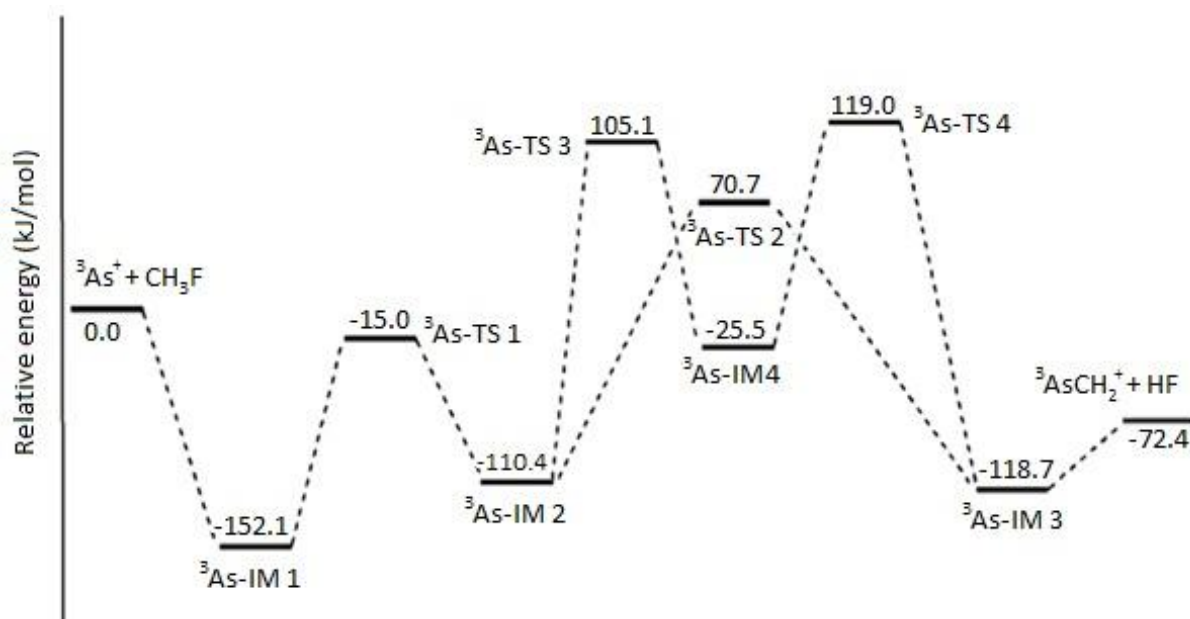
Relative energy (kJ/mol)

$^3As^+ + CH_3F$
0.0

-152.1
$^3$As-IM 1

-15.0 $^3$As-TS 1

-110.4
$^3$As-IM 2

$^3$As-TS 3 105.1

70.7
$^3$As-TS 2

-25.5
$^3$As-IM4

119.0 $^3$As-TS 4

-118.7
$^3$As-IM 3

$^3AsCH_2^+ + HF$
-72.4